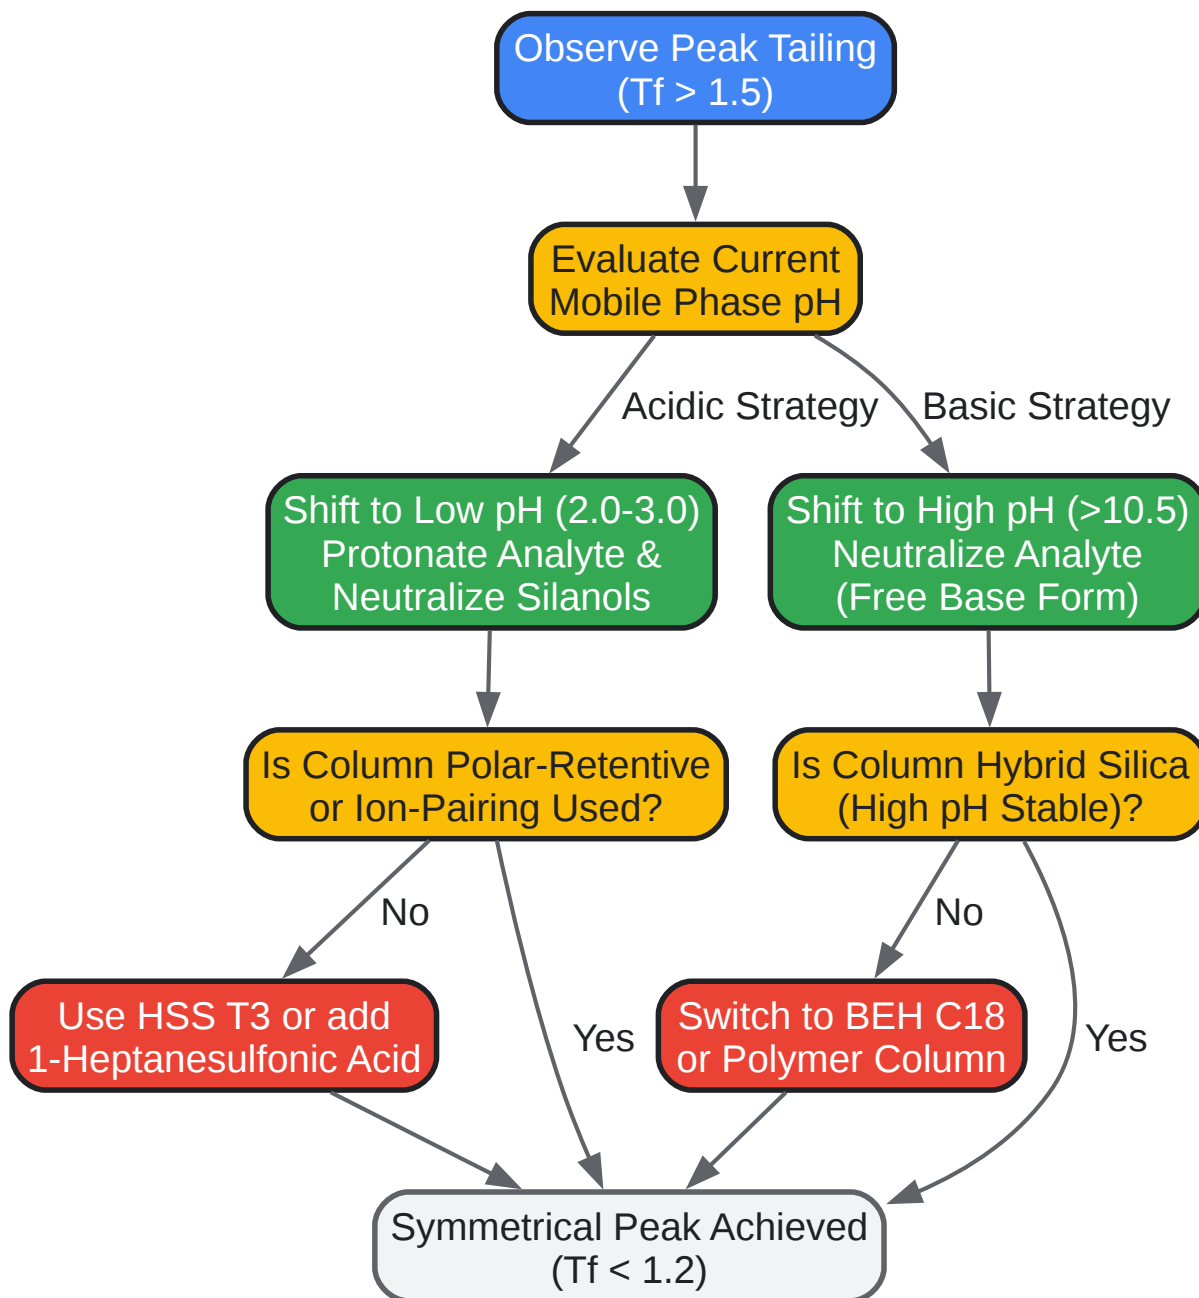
Observe Peak Tailing
(Tf > 1.5)

Evaluate Current
Mobile Phase pH

Acidic Strategy

Basic Strategy

Shift to Low pH (2.0-3.0)
Protonate Analyte &
Neutralize Silanols

Shift to High pH (>10.5)
Neutralize Analyte
(Free Base Form)

Is Column Polar-Retentive
or Ion-Pairing Used?

Is Column Hybrid Silica
(High pH Stable)?

No

Yes

No

Yes

Use HSS T3 or add
1-Heptanesulfonic Acid

Switch to BEH C18
or Polymer Column

Symmetrical Peak Achieved
(Tf < 1.2)